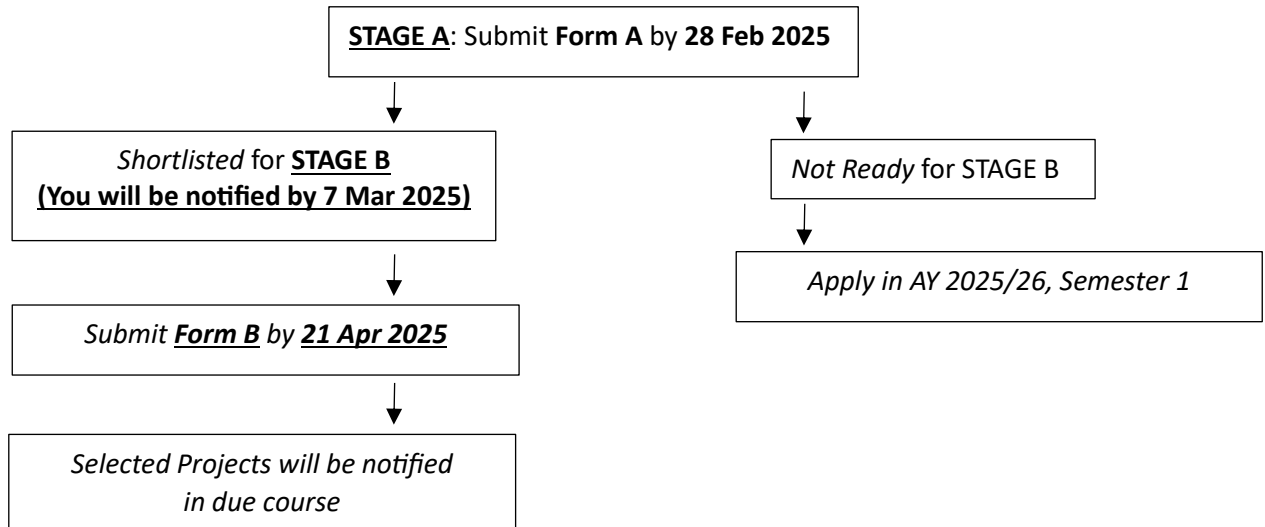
STAGE A: Submit Form A by 28 Feb 2025

Shortlisted for STAGE B
(You will be notified by 7 Mar 2025)

Submit Form B by 21 Apr 2025

Selected Projects will be notified in due course

Not Ready for STAGE B

Apply in AY 2025/26, Semester 1